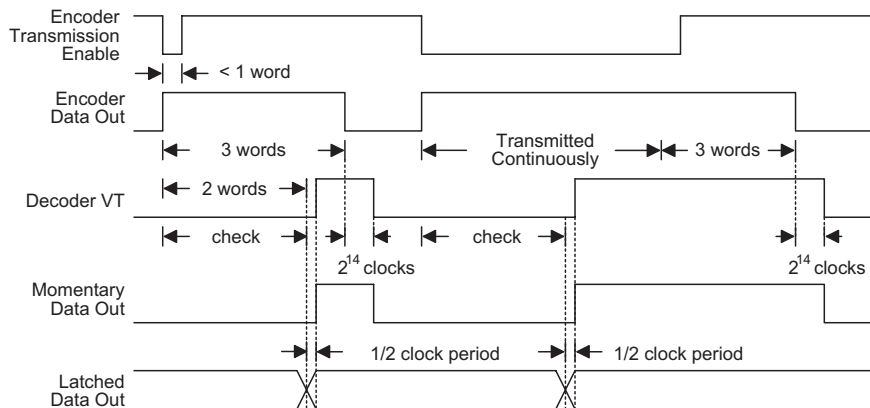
Encoder Transmission Enable

< 1 word

Encoder Data Out

3 words

Transmitted Continuously

3 words

Decoder VT

2 words

check

check

$2^{14}$ clocks

$2^{14}$ clocks

Momentary Data Out

1/2 clock period

1/2 clock period

Latched Data Out